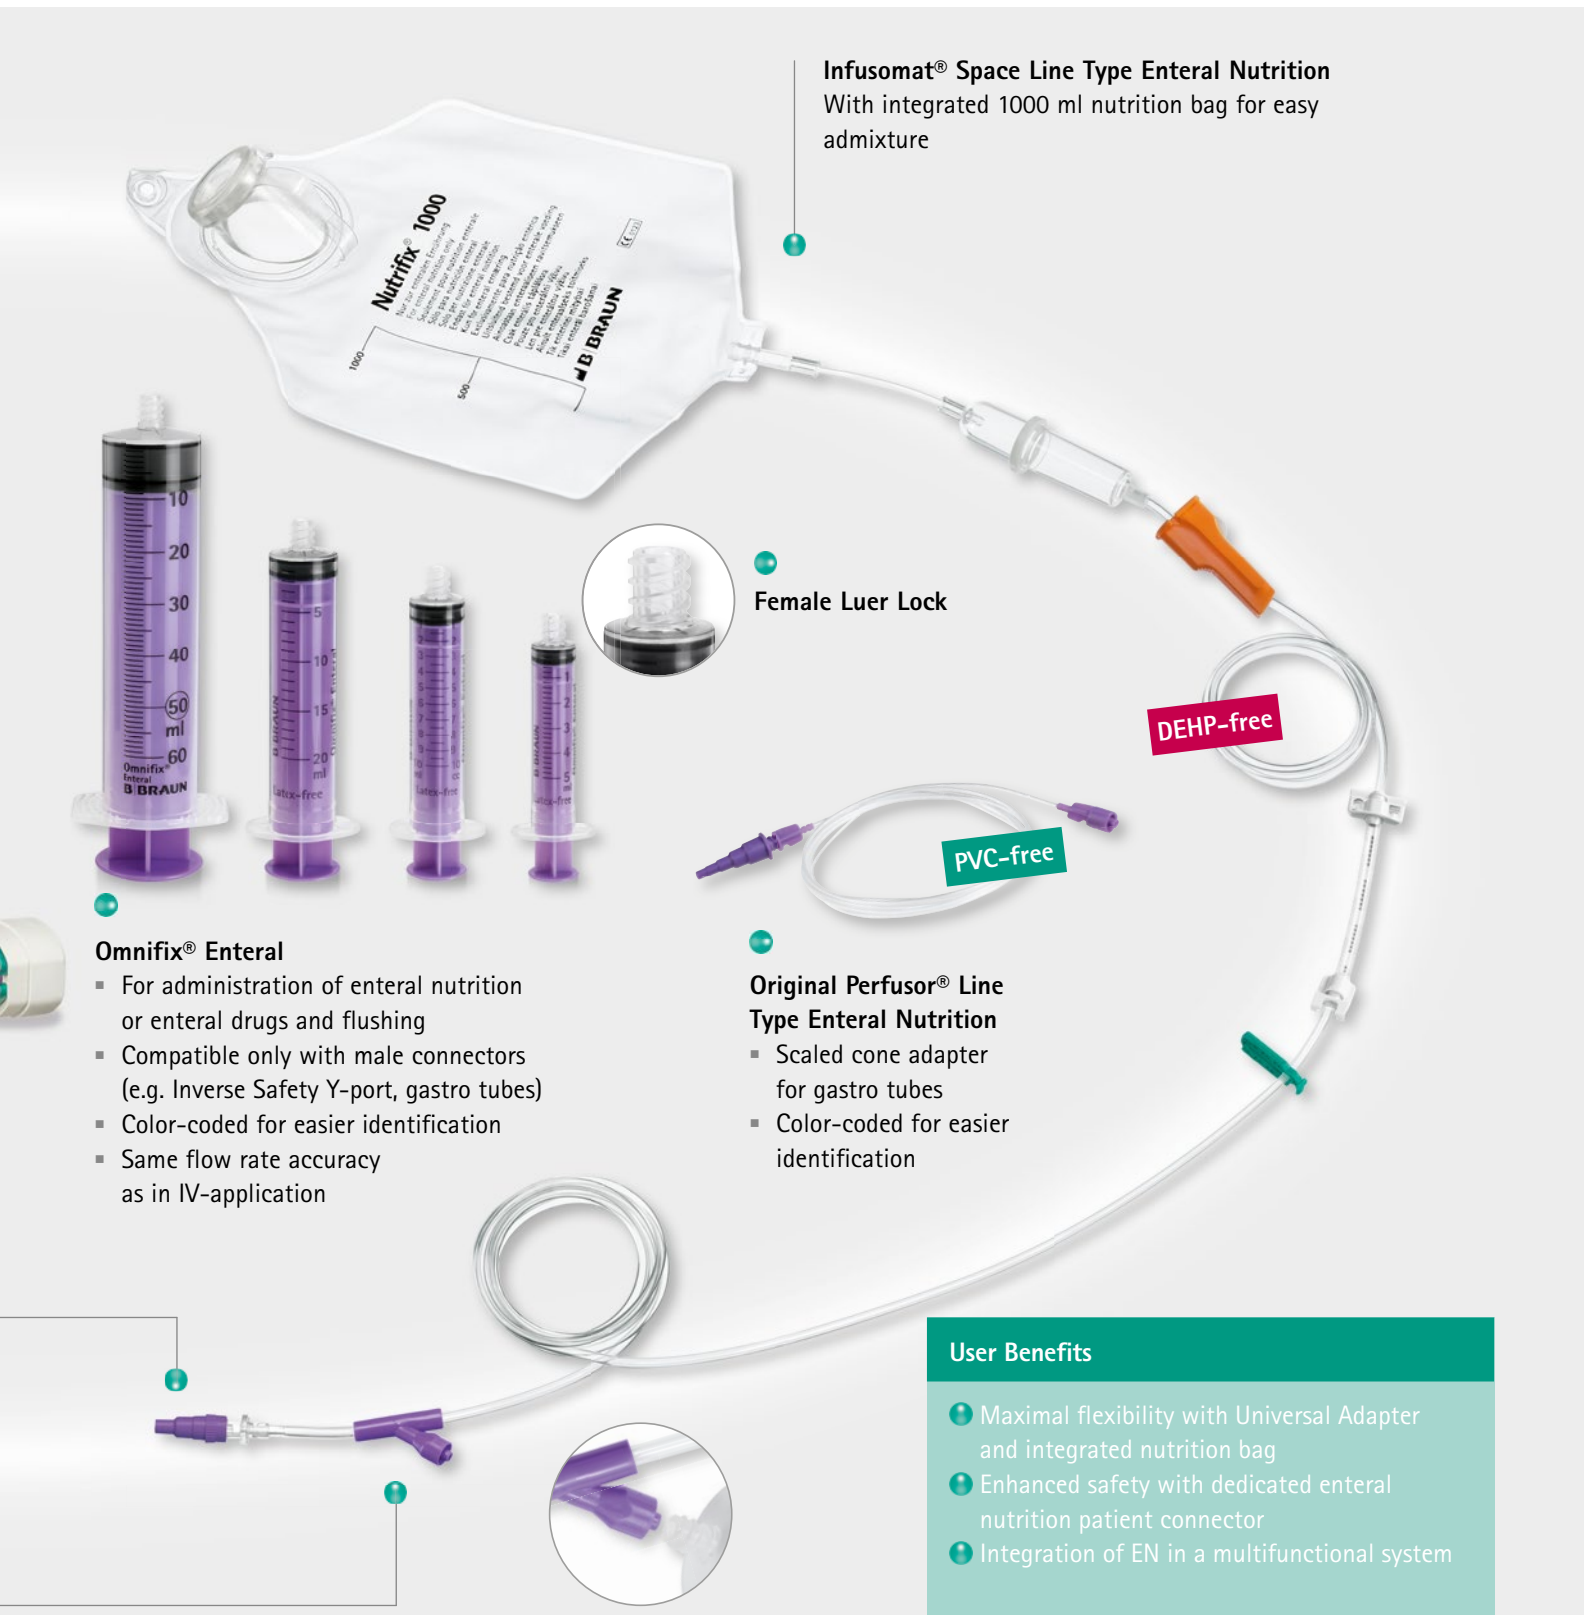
**Infusomat® Space Line Type Enteral Nutrition**
With integrated 1000 ml nutrition bag for easy admixture

Nutrifix® 1000

B BRAUN

1000

500

Female Luer Lock

DEHP-free

PVC-free

10
20
30
40
50
ml
60
Omnifix® Enteral
B BRAUN

5
10
15
20
ml
Latex-free

**Omnifix® Enteral**
- For administration of enteral nutrition or enteral drugs and flushing
- Compatible only with male connectors (e.g. Inverse Safety Y-port, gastro tubes)
- Color-coded for easier identification
- Same flow rate accuracy as in IV-application

**Original Perfusor® Line Type Enteral Nutrition**
- Scaled cone adapter for gastro tubes
- Color-coded for easier identification

User Benefits
- Maximal flexibility with Universal Adapter and integrated nutrition bag
- Enhanced safety with dedicated enteral nutrition patient connector
- Integration of EN in a multifunctional system